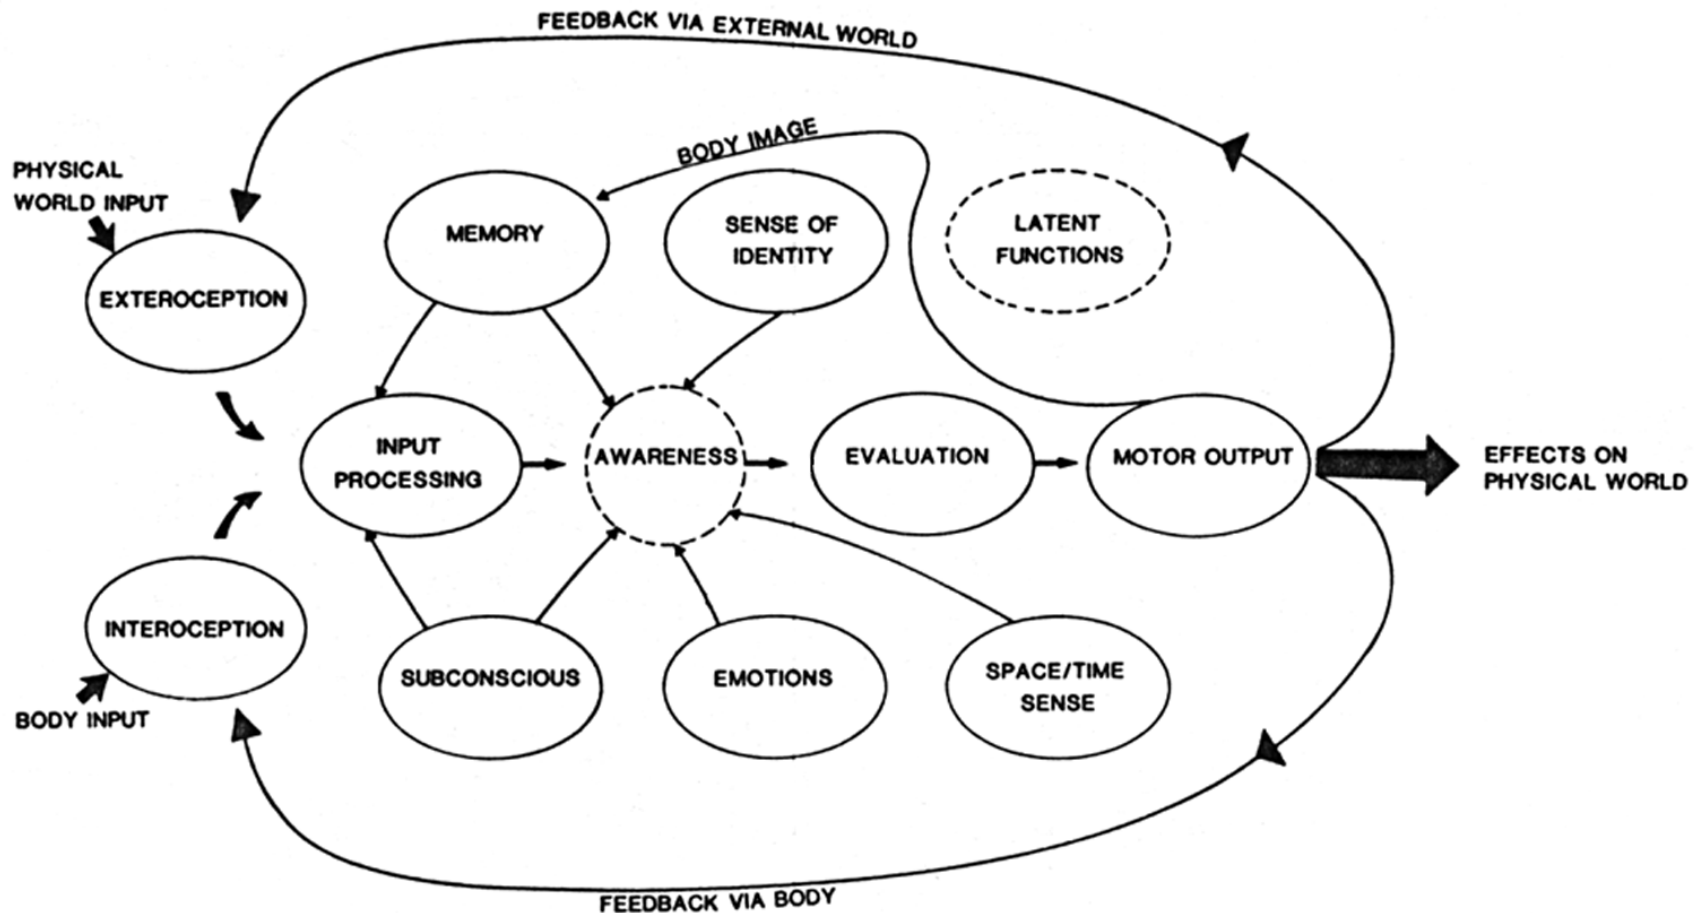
FEEDBACK VIA EXTERNAL WORLD

PHYSICAL WORLD INPUT

BODY IMAGE

MEMORY

SENSE OF IDENTITY

LATENT FUNCTIONS

EXTEROCEPTION

INPUT PROCESSING

AWARENESS

EVALUATION

MOTOR OUTPUT

EFFECTS ON PHYSICAL WORLD

INTEROCEPTION

BODY INPUT

SUBCONSCIOUS

EMOTIONS

SPACE/TIME SENSE

FEEDBACK VIA BODY